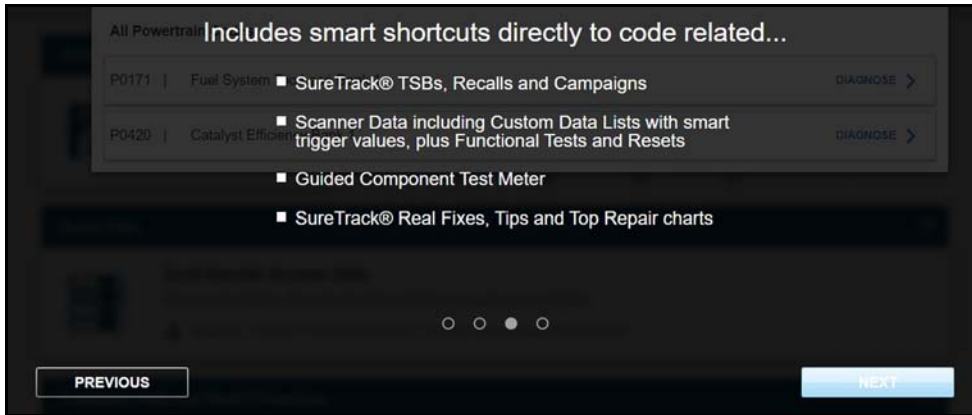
All Powertrain

P0171 | Fuel System

P0420 | Catalyst Efficien

DIAGNOSE >

DIAGNOSE >

Includes smart shortcuts directly to code related...

■ SureTrack® TSBs, Recalls and Campaigns

■ Scanner Data including Custom Data Lists with smart trigger values, plus Functional Tests and Resets

■ Guided Component Test Meter

■ SureTrack® Real Fixes, Tips and Top Repair charts

PREVIOUS

NEXT